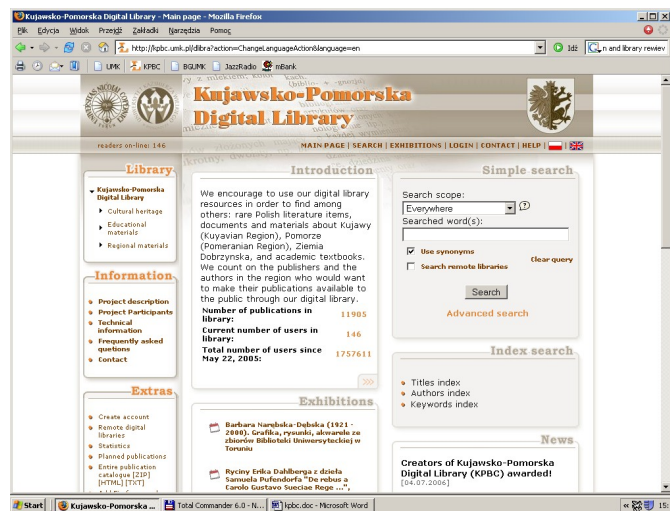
Kujawsko-Pomorska Digital Library - Main page - Mozilla Firefox

Plik Edycja Widok Przejdź Zakładki Narzędzia Pomoc

http://kpbc.umk.pl/dlibra?action=ChangeLanguageAction&language=en

Idź

n and library rewiev

UMK KPBC BGUMK JazzRadio mBank

Kujawsko-Pomorska Digital Library

readers on-line: 146

MAIN PAGE | SEARCH | EXHIBITIONS | LOGIN | CONTACT | HELP |

Library

Kujawsko-Pomorska Digital Library

Cultural heritage

Educational materials

Regional materials

Information

Project description

Project Participants

Technical information

Frequently asked questions

Contact

Extras

Create account

Remote digital libraries

Statistics

Planned publications

Entire publication catalogue [ZIP] [HTML] [TXT]

Introduction

We encourage to use our digital library resources in order to find among others: rare Polish literature items, documents and materials about Kujawy (Kuyavian Region), Pomorze (Pomeranian Region), Ziemia Dobrzynska, and academic textbooks. We count on the publishers and the authors in the region who would want to make their publications available to the public through our digital library.

| | |
|---|---|
| Number of publications in library: | 11905 |
| Current number of users in library: | 146 |
| Total number of users since May 22, 2005: | 1757611 |

Exhibitions

Barbara Narębska-Dębska (1921 - 2000). Grafika, rysunki, akwarele ze zbiorów Biblioteki Uniwersyteckiej w Toruniu

Ryciny Erika Dahlberga z dzieła Samuela Pufendorfa "De rebus a Carolo Gustavo Sueciae Rege ...",

Simple search

Search scope:

Everywhere

Searched word(s):

Use synonyms

Search remote libraries

clear query

Search

Advanced search

Index search

Titles index

Authors index

Keywords index

News

Creators of Kujawsko-Pomorska Digital Library (KPBC) awarded!

[04.07.2006]

Start Kujawsko-Pomorska ... Total Commander 6.0 - N... kpbc.doc - Microsoft Word 15: